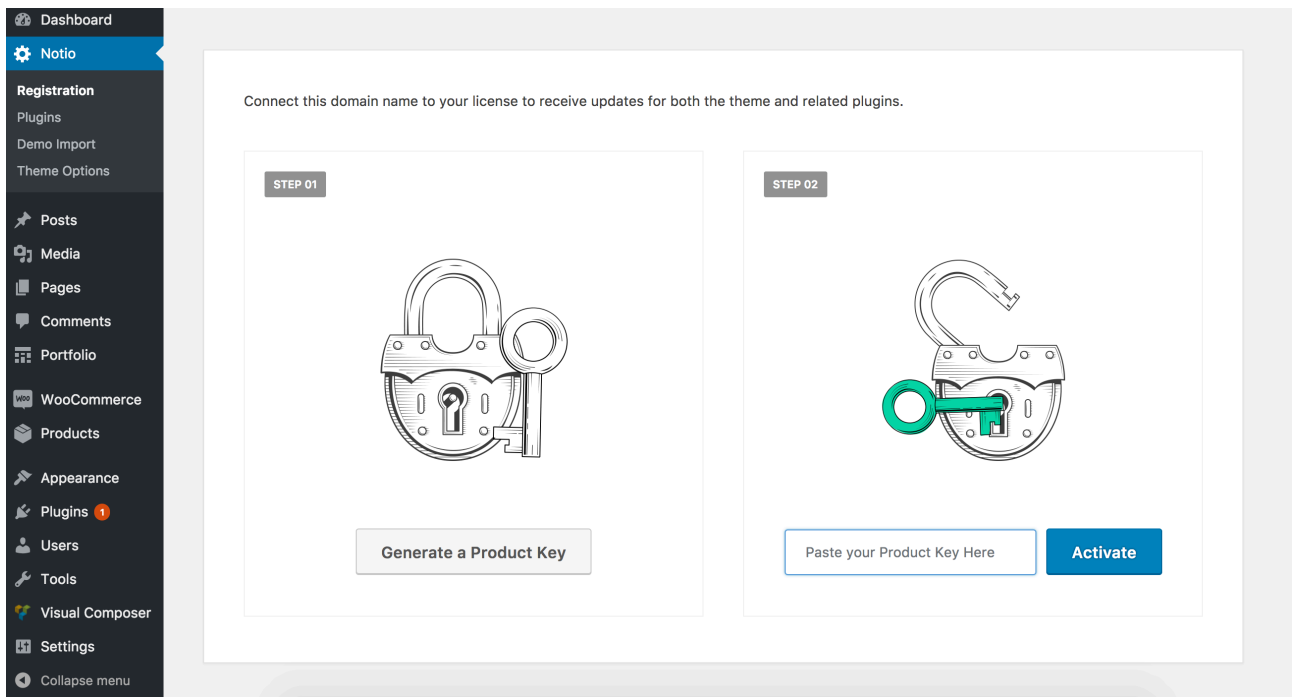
Dashboard
Notio
Registration
Plugins
Demo Import
Theme Options
Posts
Media
Pages
Comments
Portfolio
WooCommerce
Products
Appearance
Plugins 1
Users
Tools
Visual Composer
Settings
Collapse menu

Connect this domain name to your license to receive updates for both the theme and related plugins.

STEP 01

Generate a Product Key

STEP 02

Paste your Product Key Here

Activate